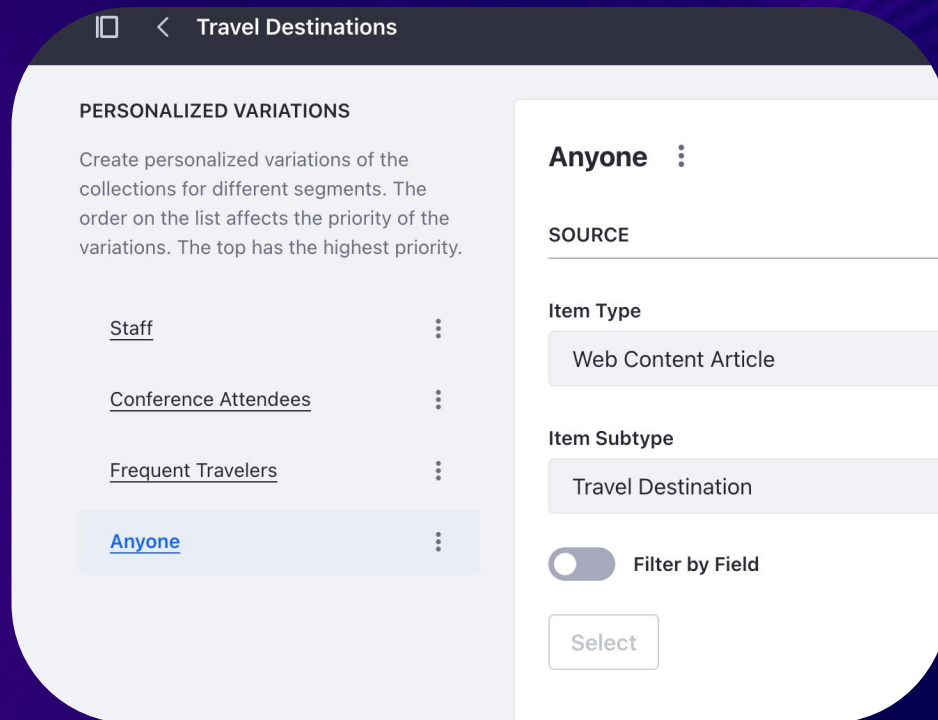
Travel Destinations

PERSONALIZED VARIATIONS

Create personalized variations of the collections for different segments. The order on the list affects the priority of the variations. The top has the highest priority.

Staff

Conference Attendees

Frequent Travelers

Anyone

Anyone

SOURCE

Item Type

Web Content Article

Item Subtype

Travel Destination

Filter by Field

Select